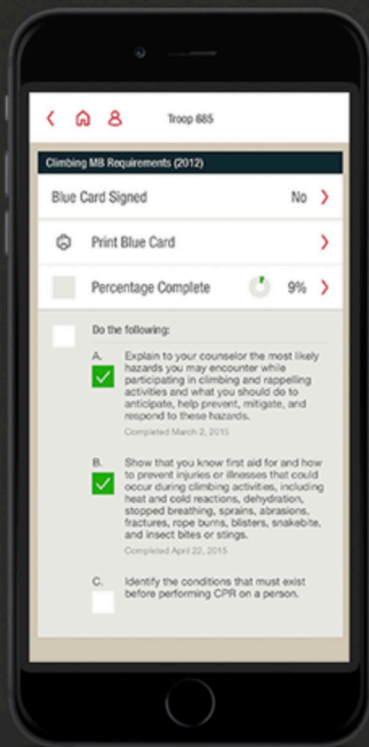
Troop 685

Climbing MB Requirements (2012)

Blue Card Signed No

Print Blue Card

Percentage Complete 9%

Do the following:

A. Explain to your counselor the most likely hazards you may encounter while participating in climbing and rappelling activities and what you should do to anticipate, help prevent, mitigate, and respond to these hazards.

Completed March 2, 2015

B. Show that you know first aid for and how to prevent injuries or illnesses that could occur during climbing activities, including heat and cold reactions, dehydration, stopped breathing, sprains, abrasions, fractures, rope burns, blisters, snakebite, and insect bites or stings.

Completed April 22, 2015

C. Identify the conditions that must exist before performing CPR on a person.